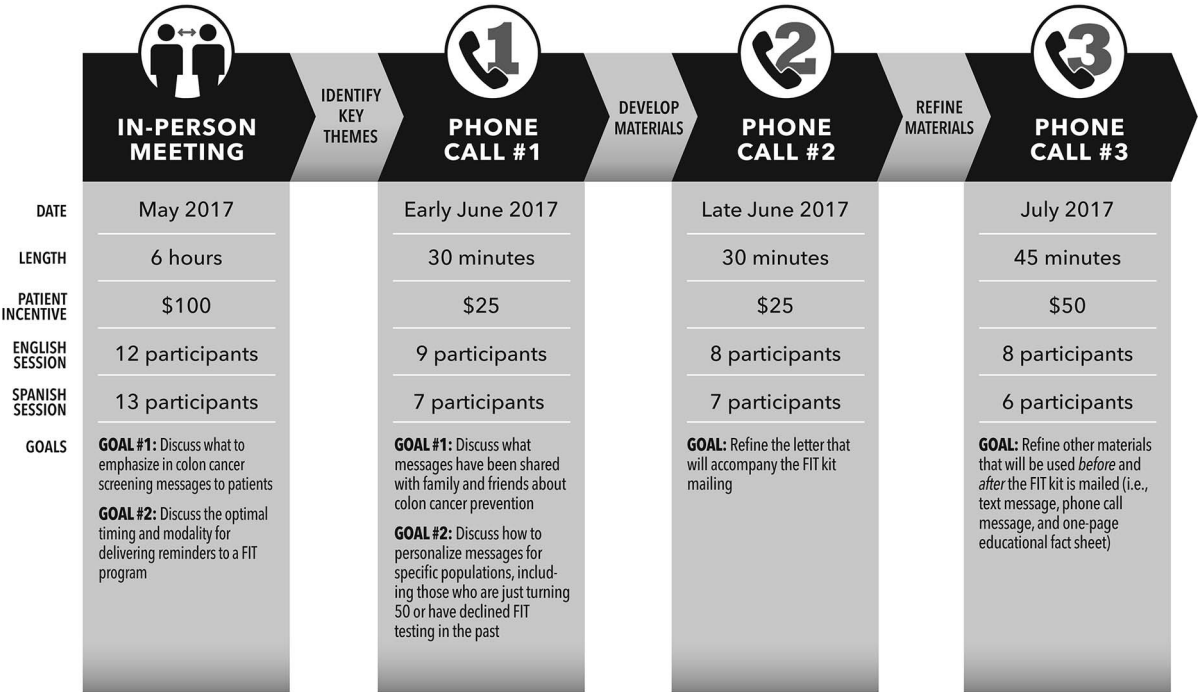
IN-PERSON MEETING

IDENTIFY KEY THEMES

1 PHONE CALL #1

DEVELOP MATERIALS

2 PHONE CALL #2

REFINE MATERIALS

3 PHONE CALL #3

| | IN-PERSON MEETING | PHONE CALL #1 | PHONE CALL #2 | PHONE CALL #3 |
|---|---|---|---|---|
| DATE | May 2017 | Early June 2017 | Late June 2017 | July 2017 |
| LENGTH | 6 hours | 30 minutes | 30 minutes | 45 minutes |
| PATIENT INCENTIVE | \$100 | \$25 | \$25 | \$50 |
| ENGLISH SESSION | 12 participants | 9 participants | 8 participants | 8 participants |
| SPANISH SESSION | 13 participants | 7 participants | 7 participants | 6 participants |
| GOALS | GOAL #1: Discuss what to emphasize in colon cancer screening messages to patients<br>GOAL #2: Discuss the optimal timing and modality for delivering reminders to a FIT program | GOAL #1: Discuss what messages have been shared with family and friends about colon cancer prevention<br>GOAL #2: Discuss how to personalize messages for specific populations, including those who are just turning 50 or have declined FIT testing in the past | GOAL: Refine the letter that will accompany the FIT kit mailing | GOAL: Refine other materials that will be used before and after the FIT kit is mailed (i.e., text message, phone call message, and one-page educational fact sheet) |